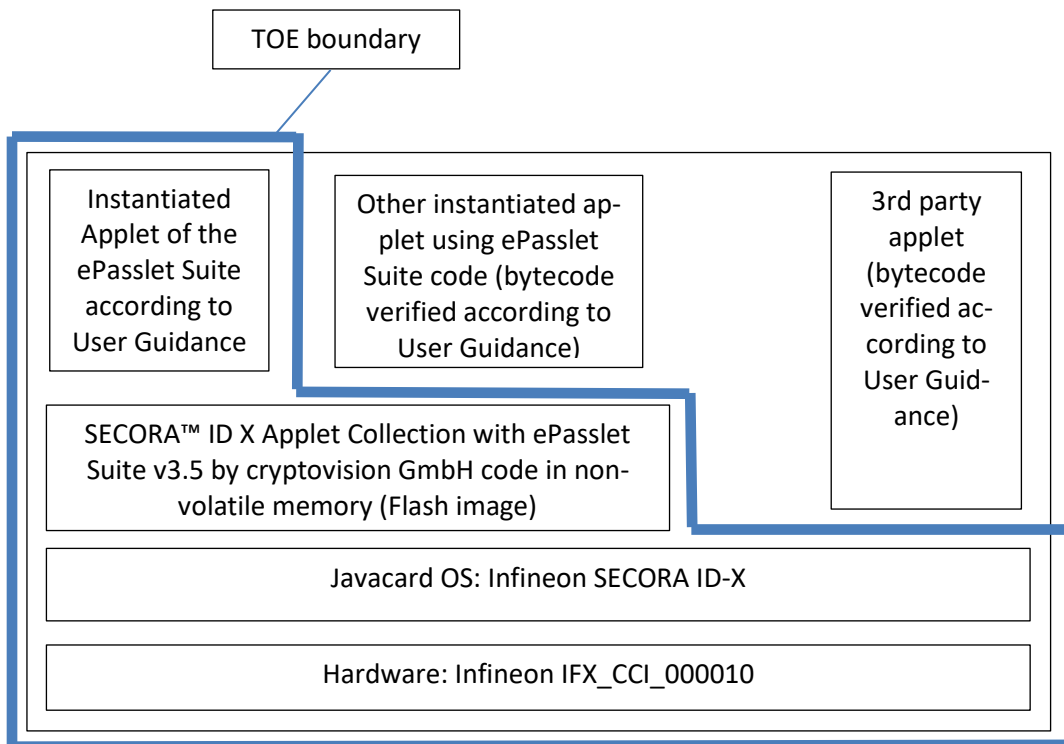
TOE boundary

Instantiated Applet of the ePasslet Suite according to User Guidance

Other instantiated applet using ePasslet Suite code (bytecode verified according to User Guidance)

3rd party applet (bytecode verified according to User Guidance)

SECORA™ ID X Applet Collection with ePasslet Suite v3.5 by cryptovision GmbH code in non-volatile memory (Flash image)

Javacard OS: Infineon SECORA ID-X

Hardware: Infineon IFX_CCI_000010